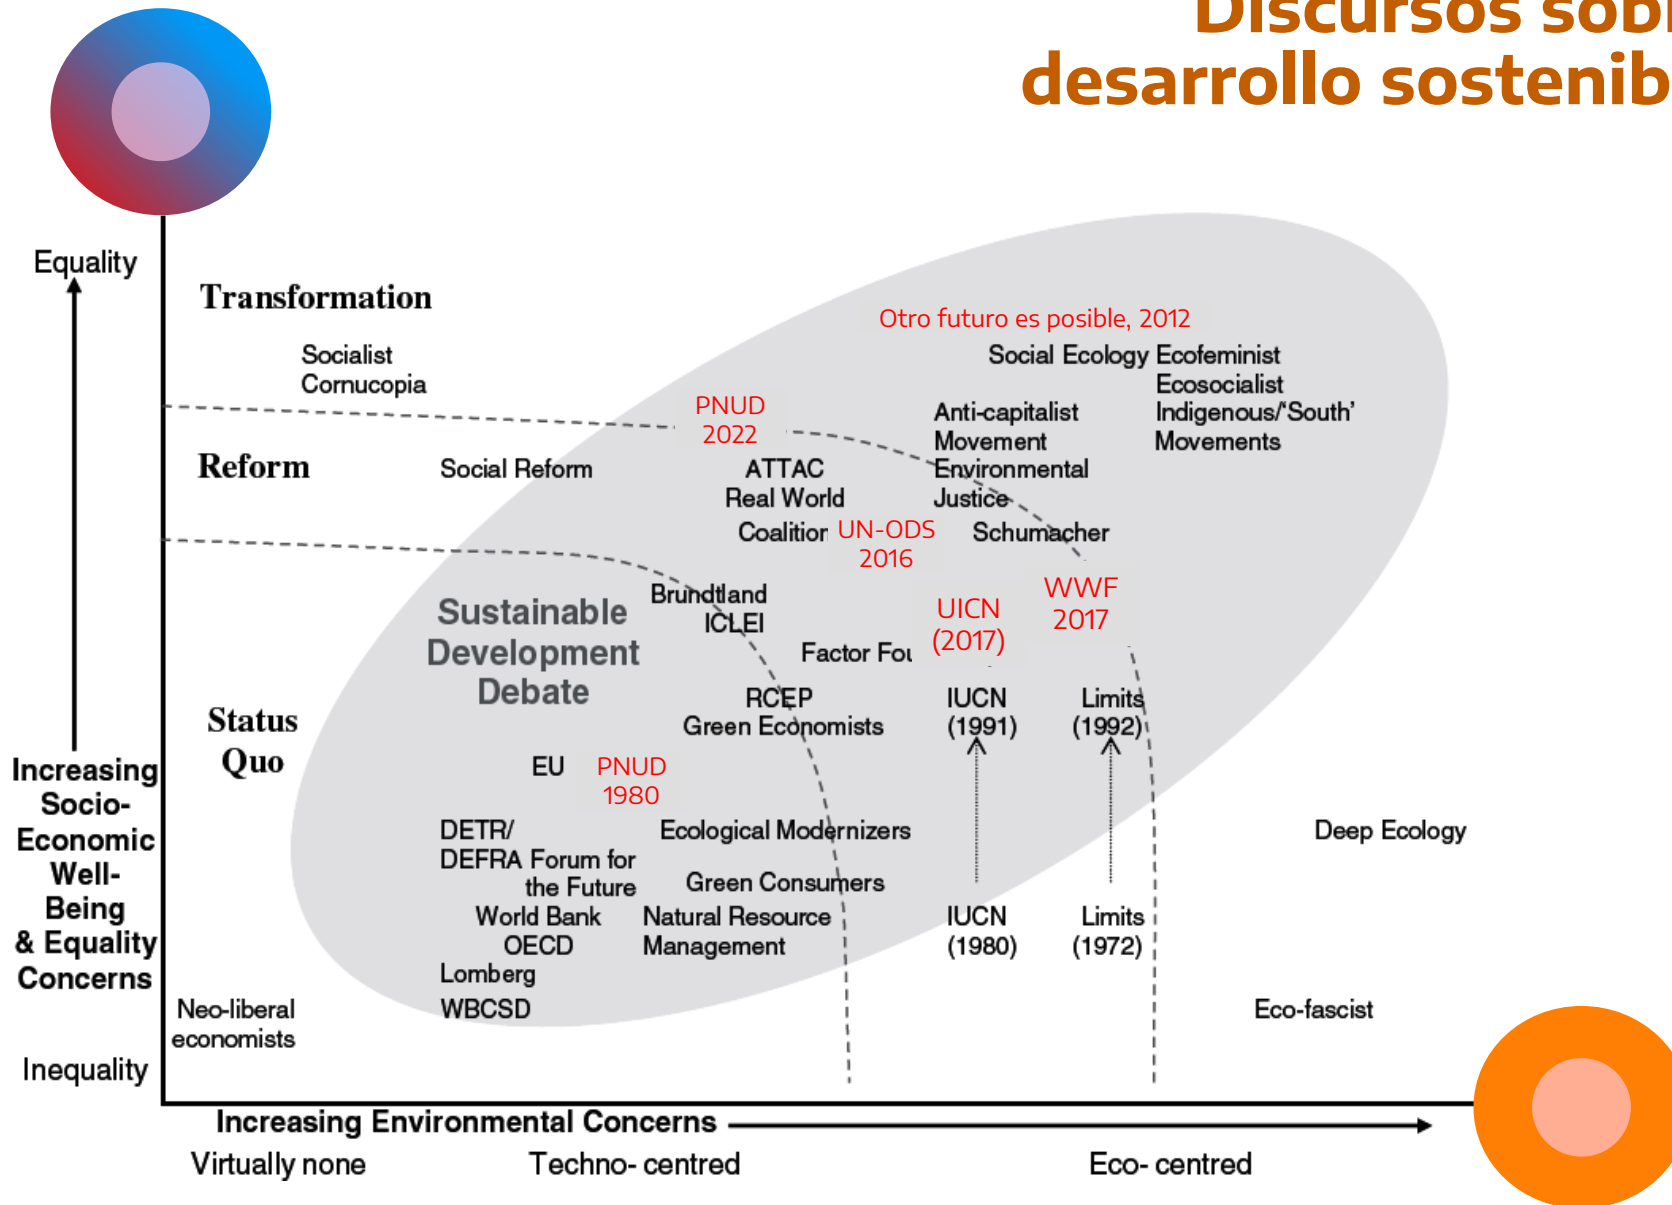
Discursos sobr
desarrollo sostenib

Equality

Transformation

Otro futuro es posible, 2012

Socialist Cornucopia

Social Ecology Ecofeminist Ecosocialist Indigenous/'South' Movements

PNUD 2022

Anti-capitalist Movement Environmental Justice

Reform

Social Reform

ATTAC Real World Coalition

UN-ODS 2016

Schumacher

Sustainable Development Debate

Brundtland ICLEI

UICN (2017)

WWF 2017

Factor Fou

Status Quo

RCEP Green Economists

IUCN (1991)

Limits (1992)

EU

PNUD 1980

Increasing Socio-Economic Well-Being & Equality Concerns

DETR/ DEFRA Forum for the Future

Ecological Modernizers

Deep Ecology

Green Consumers

World Bank OECD

Natural Resource Management

IUCN (1980)

Limits (1972)

Lomberg

Neo-liberal economists

WBCSD

Eco-fascist

Inequality

Increasing Environmental Concerns

Virtually none

Techno- centred

Eco- centred